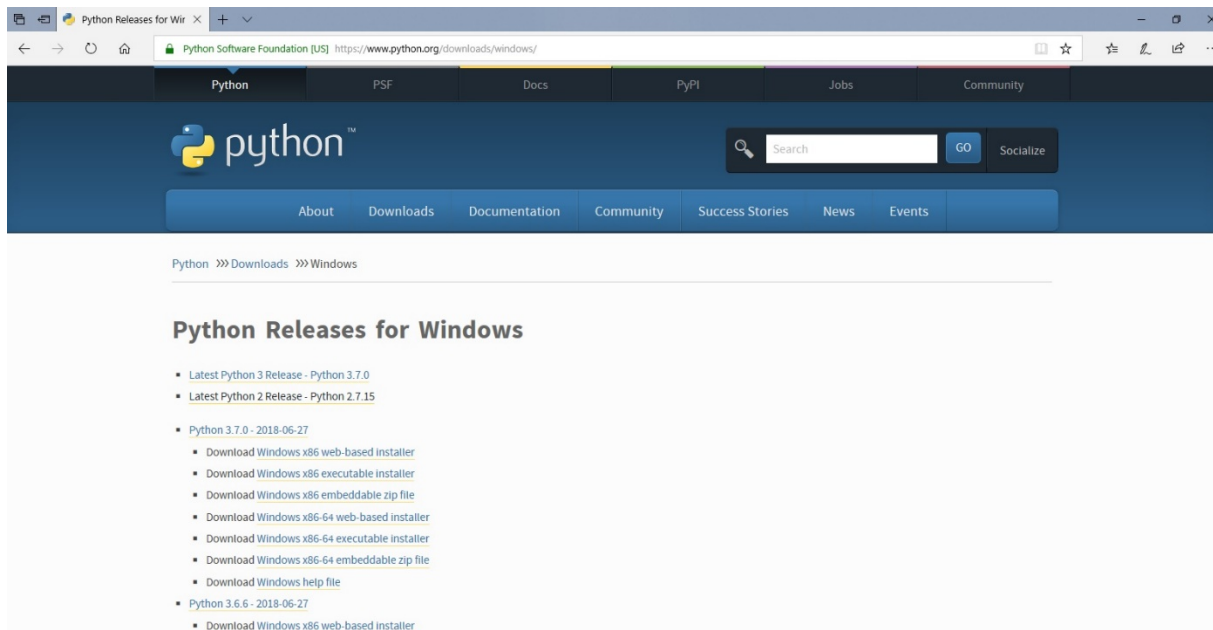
Python Releases for Wir ×

Python Software Foundation [US] https://www.python.org/downloads/windows/

Python PSF Docs PyPI Jobs Community

python™

Search GO Socialize

About Downloads Documentation Community Success Stories News Events

Python >>> Downloads >>> Windows

Python Releases for Windows

- Latest Python 3 Release - Python 3.7.0
- Latest Python 2 Release - Python 2.7.15

- Python 3.7.0 - 2018-06-27
  - Download Windows x86 web-based installer
  - Download Windows x86 executable installer
  - Download Windows x86 embeddable zip file
  - Download Windows x86-64 web-based installer
  - Download Windows x86-64 executable installer
  - Download Windows x86-64 embeddable zip file
  - Download Windows help file
- Python 3.6.6 - 2018-06-27
  - Download Windows x86 web-based installer